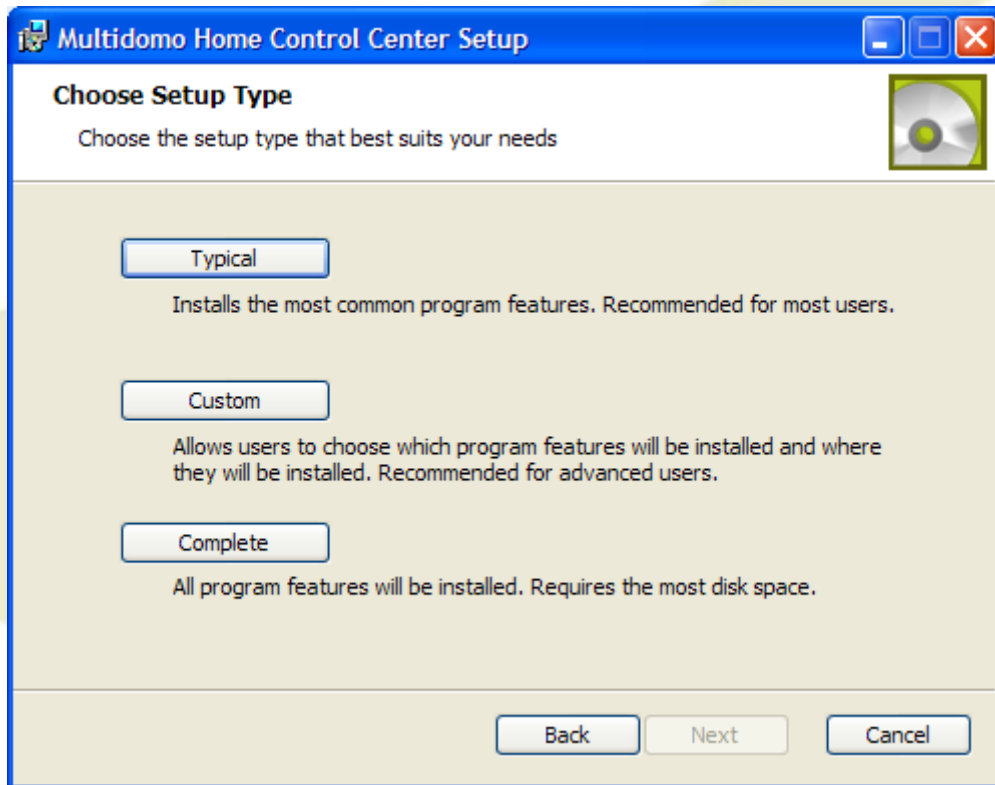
Multidomo Home Control Center Setup

Choose Setup Type

Choose the setup type that best suits your needs

Typical

Installs the most common program features. Recommended for most users.

Custom

Allows users to choose which program features will be installed and where they will be installed. Recommended for advanced users.

Complete

All program features will be installed. Requires the most disk space.

Back
Next
Cancel